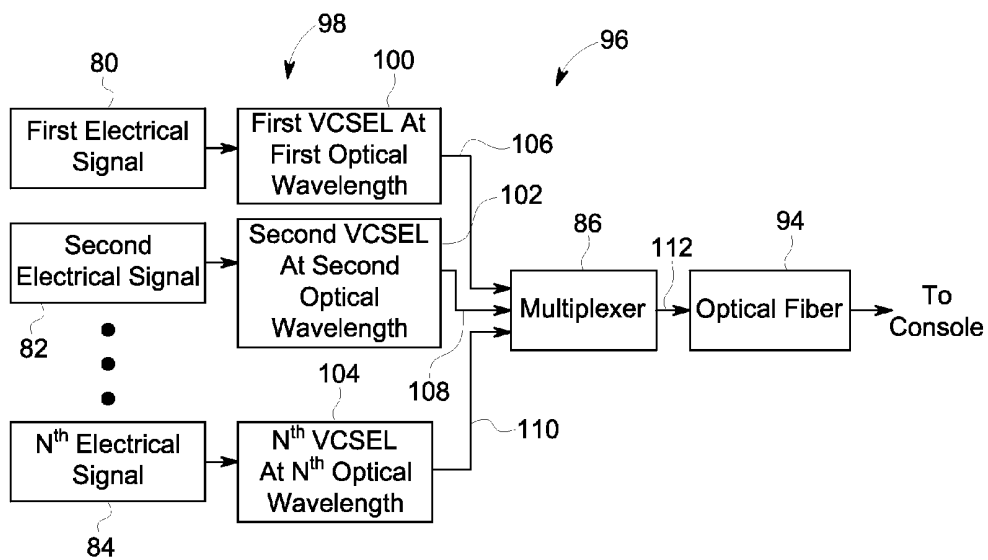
98

96

80

100

First Electrical Signal

First VCSEL At First Optical Wavelength

106

102

Second Electrical Signal

Second VCSEL At Second Optical Wavelength

86

112

94

Multiplexer

Optical Fiber

To Console

82

104

108

$N^{th}$ Electrical Signal

$N^{th}$ VCSEL At $N^{th}$ Optical Wavelength

110

84